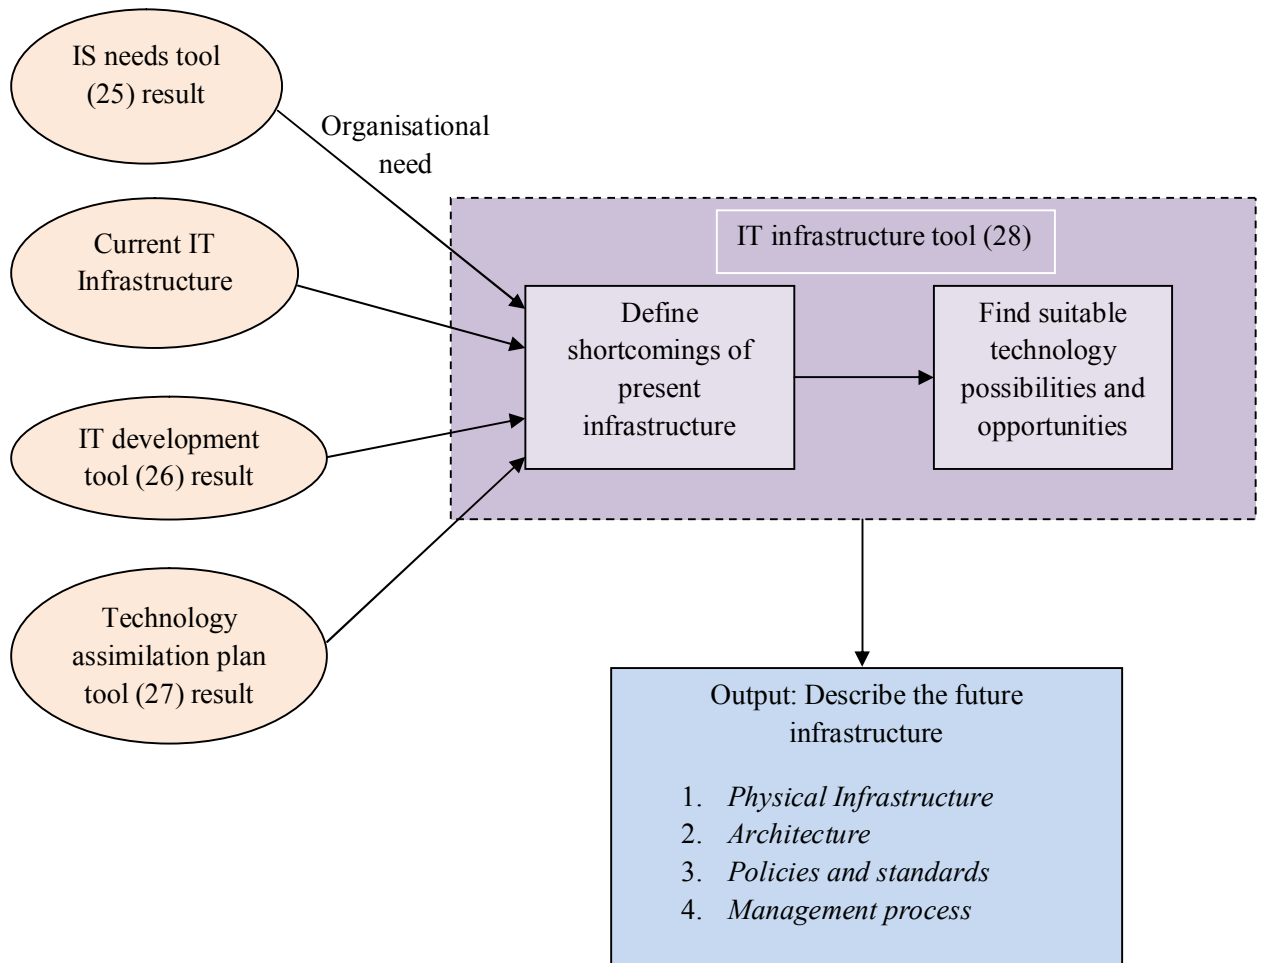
IS needs tool (25) result

Organisational need

Current IT Infrastructure

IT development tool (26) result

Technology assimilation plan tool (27) result

IT infrastructure tool (28)

Define shortcomings of present infrastructure

Find suitable technology possibilities and opportunities

Output: Describe the future infrastructure

1. *Physical Infrastructure*
2. *Architecture*
3. *Policies and standards*
4. *Management process*